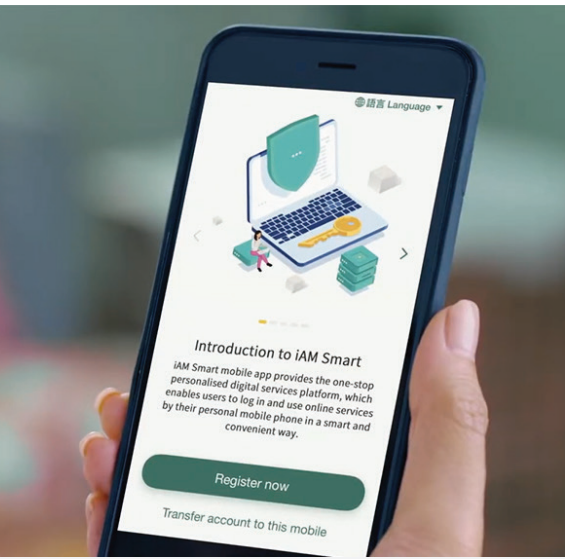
語言 Language

Introduction to iAM Smart

iAM Smart mobile app provides the one-stop personalised digital services platform, which enables users to log in and use online services by their personal mobile phone in a smart and convenient way.

Register now

Transfer account to this mobile